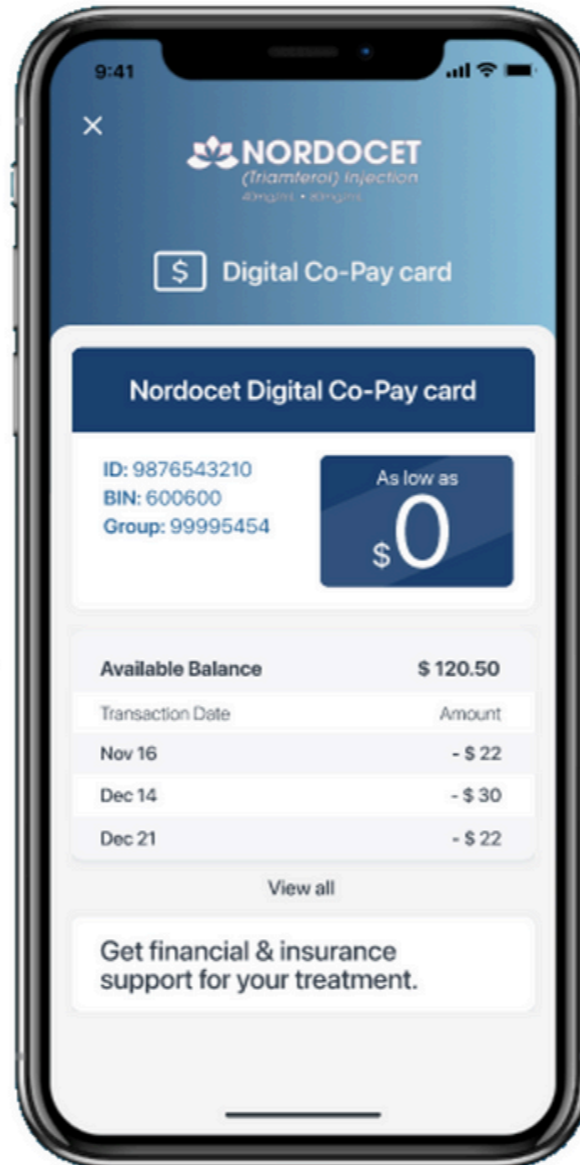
9:41

×

NORDOCET
(Triamterol) Injection
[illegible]

$ Digital Co-Pay card

Nordocet Digital Co-Pay card

ID: 9876543210
BIN: 600600
Group: 99995454

As low as
$0

| Available Balance | $ 120.50 |
|---|---|
| Transaction Date | Amount |
| Nov 16 | - $ 22 |
| Dec 14 | - $ 30 |
| Dec 21 | - $ 22 |

View all

Get financial & insurance support for your treatment.